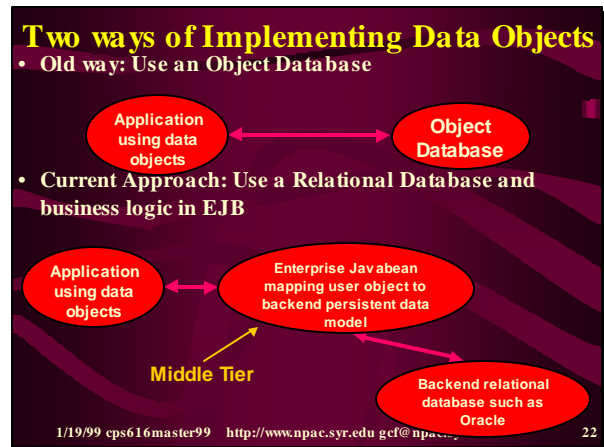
Two ways of Implementing Data Objects

• Old way: Use an Object Database

Application using data objects

Object Database

• Current Approach: Use a Relational Database and business logic in EJB

Application using data objects

Enterprise Javabean mapping user object to backend persistent data model

Middle Tier

Backend relational database such as Oracle

1/19/99 cps616master99 http://www.npac.syr.edu gcf@npa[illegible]

22